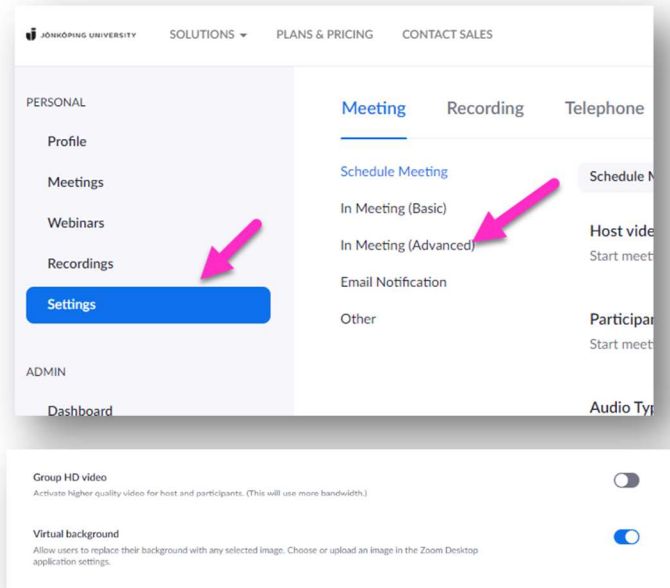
JÖNKÖPING UNIVERSITY SOLUTIONS PLANS & PRICING CONTACT SALES

PERSONAL
Profile
Meetings
Webinars
Recordings
Settings

ADMIN
Dashboard

Meeting Recording Telephone

Schedule Meeting
In Meeting (Basic)
In Meeting (Advanced)
Email Notification
Other

Schedule M
Host vide
Start meet
Participan
Start meet
Audio Typ

Group HD video
Activate higher quality video for host and participants. (This will use more bandwidth.)

Virtual background
Allow users to replace their background with any selected image. Choose or upload an image in the Zoom Desktop application settings.